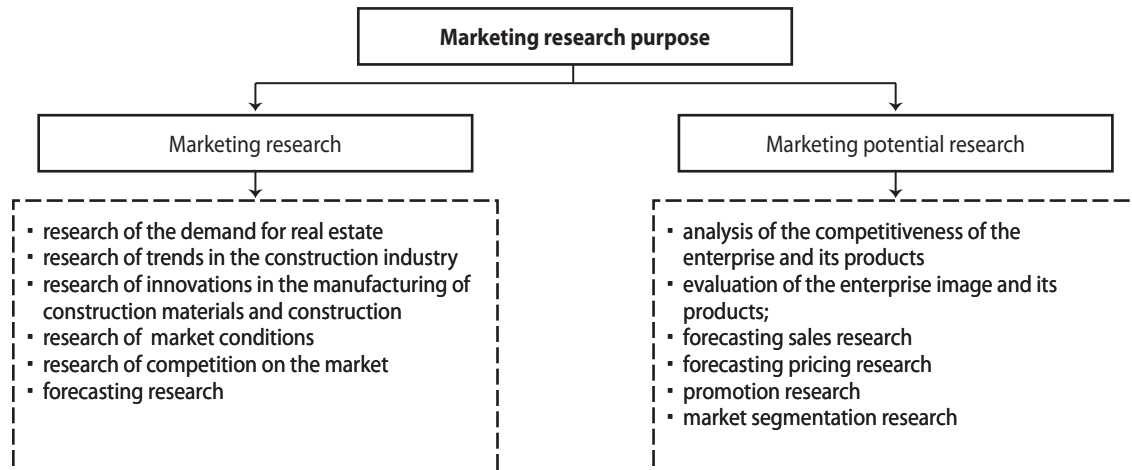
**Marketing research purpose**

Marketing research

Marketing potential research

- research of the demand for real estate
- research of trends in the construction industry
- research of innovations in the manufacturing of construction materials and construction
- research of market conditions
- research of competition on the market
- forecasting research

- analysis of the competitiveness of the enterprise and its products
- evaluation of the enterprise image and its products;
- forecasting sales research
- forecasting pricing research
- promotion research
- market segmentation research